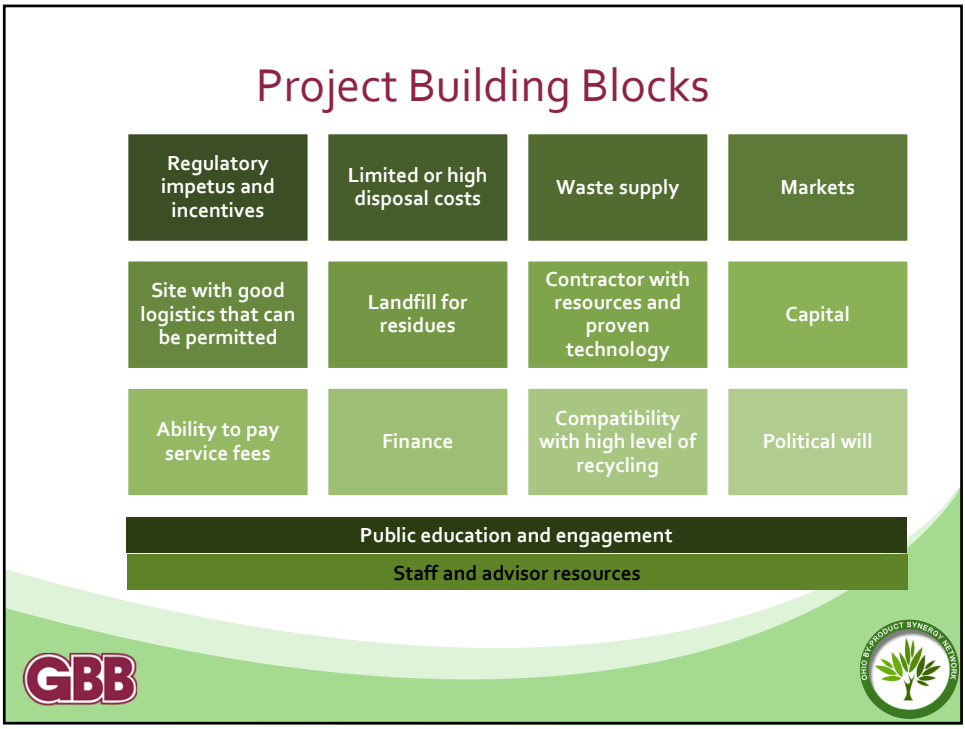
Project Building Blocks

Regulatory impetus and incentives

Limited or high disposal costs

Waste supply

Markets

Site with good logistics that can be permitted

Landfill for residues

Contractor with resources and proven technology

Capital

Ability to pay service fees

Finance

Compatibility with high level of recycling

Political will

Public education and engagement

Staff and advisor resources

GBB

OHIO BY-PRODUCT SYNERGY NETWORK